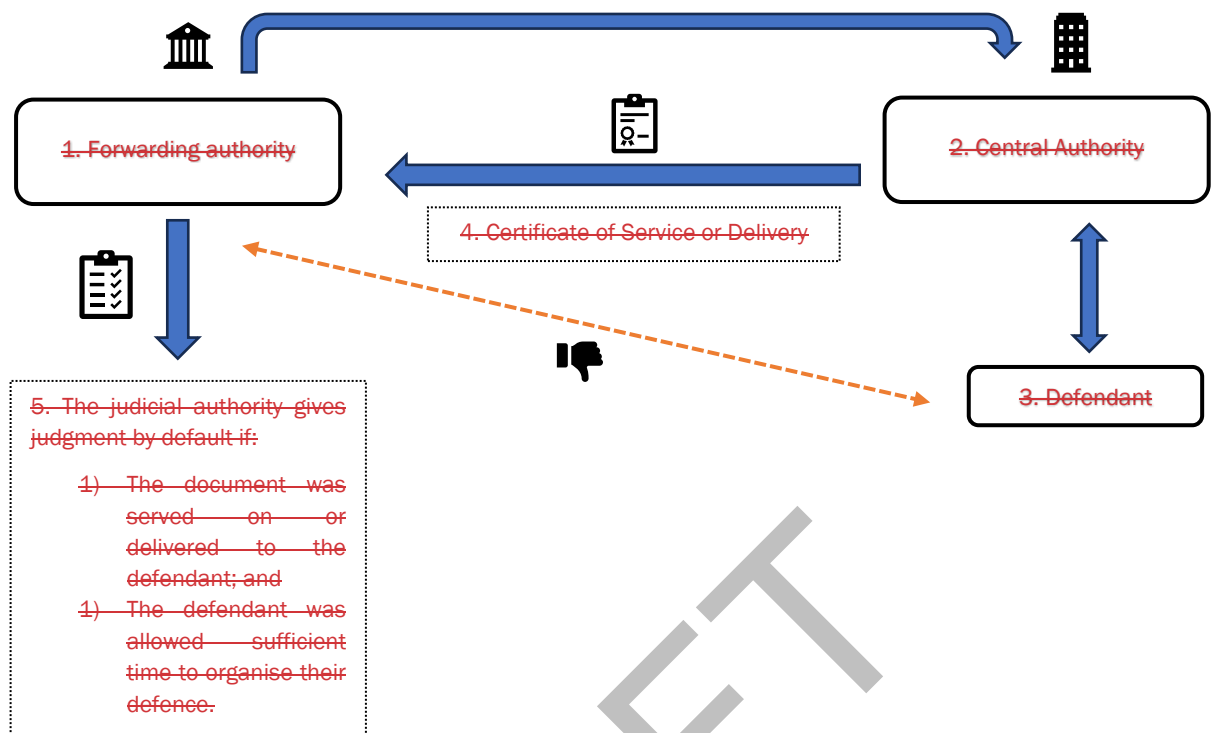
1. Forwarding authority

2. Central Authority

4. Certificate of Service or Delivery

3. Defendant

5. The judicial authority gives judgment by default if:

1) The document was served on or delivered to the defendant; and

1) The defendant was allowed sufficient time to organise their defence.

ET